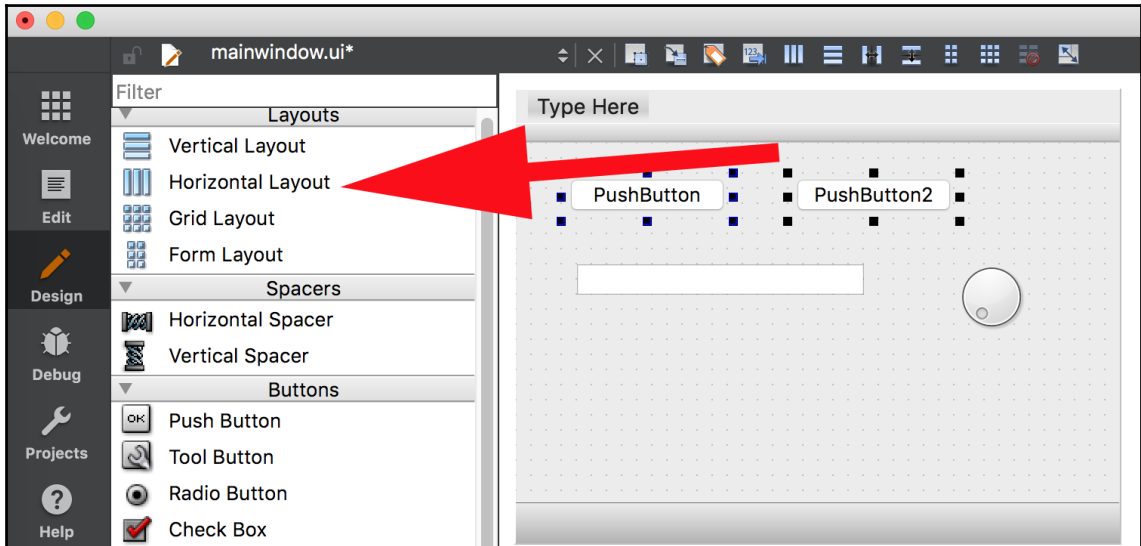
mainwindow.ui*

Welcome
Edit
Design
Debug
Projects
Help

Filter
Layouts
Vertical Layout
Horizontal Layout
Grid Layout
Form Layout
Spacers
Horizontal Spacer
Vertical Spacer
Buttons
Push Button
Tool Button
Radio Button
Check Box

Type Here
PushButton
PushButton2